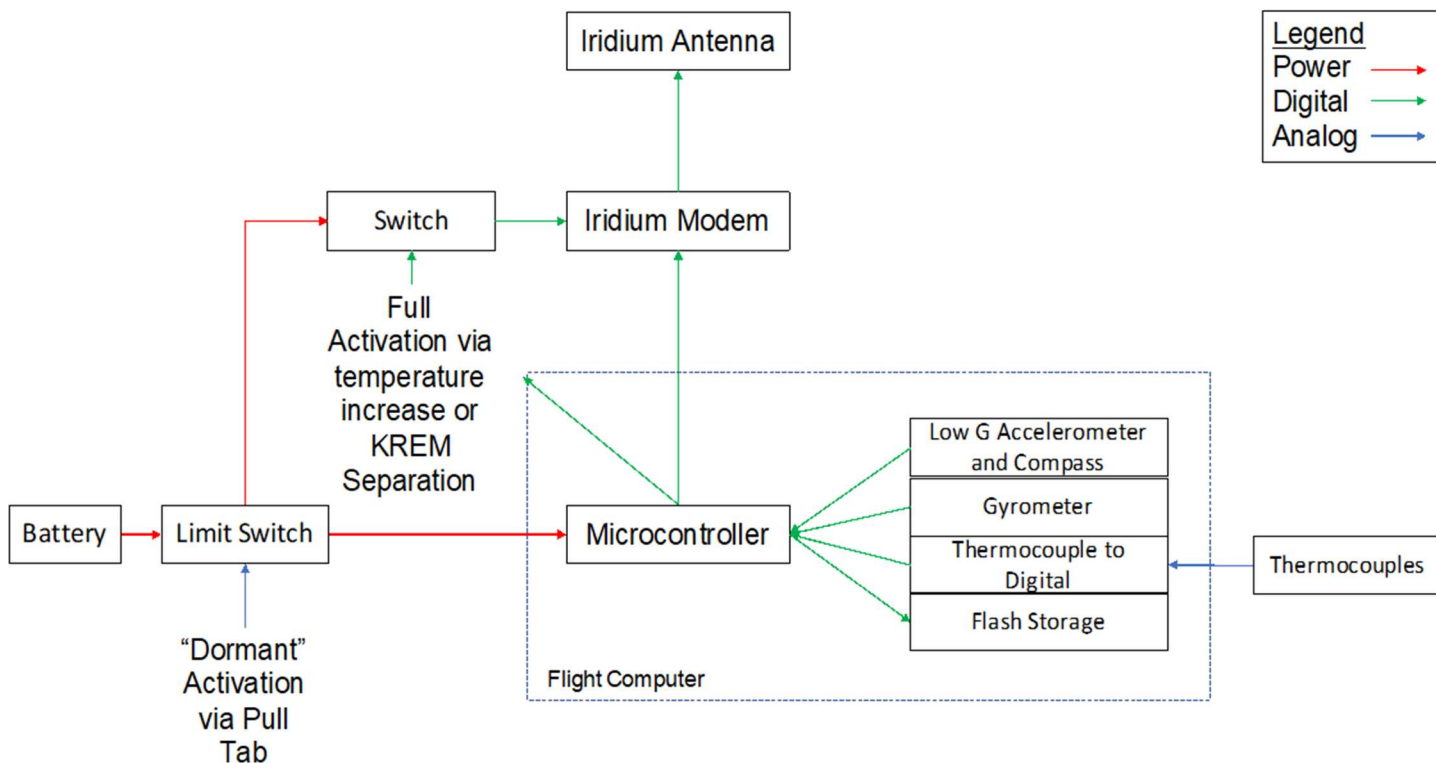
Iridium Antenna

Legend
Power
Digital
Analog

Switch

Iridium Modem

Full Activation via temperature increase or KREM Separation

Low G Accelerometer and Compass

Gyrometer

Thermocouple to Digital

Flash Storage

Battery

Limit Switch

Microcontroller

Thermocouples

"Dormant" Activation via Pull Tab

Flight Computer